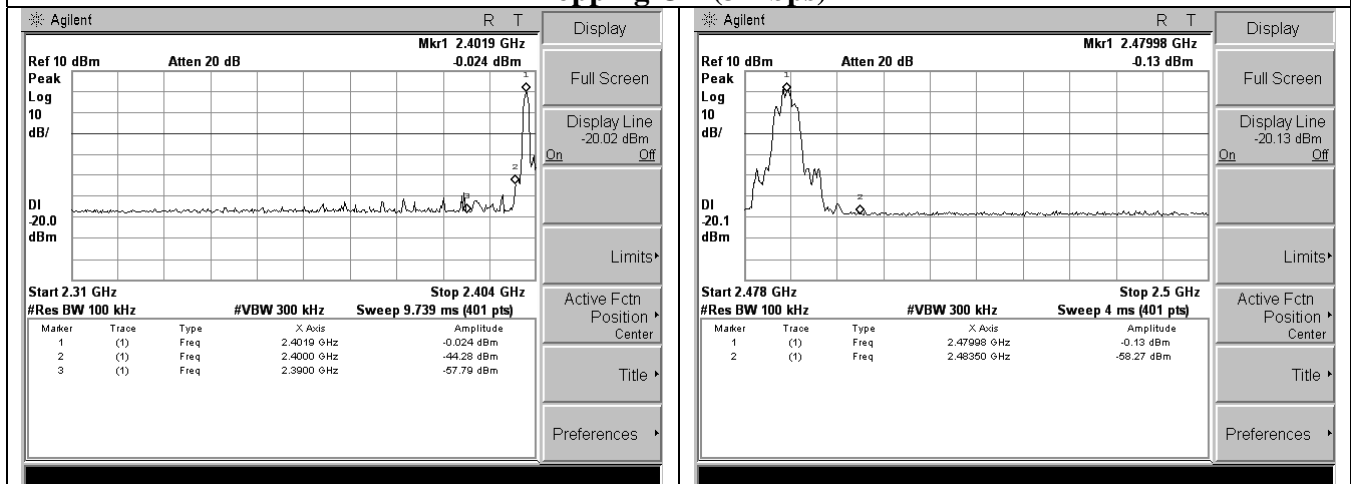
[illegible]opping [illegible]

Agilent R T

Mkr1 2.4019 GHz
Ref 10 dBm Atten 20 dB -0.024 dBm
Peak
Log
10
dB/

DI
-20.0
dBm

Start 2.31 GHz Stop 2.404 GHz
#Res BW 100 kHz #VBW 300 kHz Sweep 9.739 ms (401 pts)

| Marker | Trace | Type | X Axis | Amplitude |
|---|---|---|---|---|
| 1 | (1) | Freq | 2.4019 GHz | -0.024 dBm |
| 2 | (1) | Freq | 2.4000 GHz | -44.28 dBm |
| 3 | (1) | Freq | 2.3900 GHz | -57.79 dBm |

Display
Full Screen
Display Line -20.02 dBm On Off
Limits
Active Fctn Position Center
Title
Preferences

Agilent R T

Mkr1 2.47998 GHz
Ref 10 dBm Atten 20 dB -0.13 dBm
Peak
Log
10
dB/

DI
-20.1
dBm

Start 2.478 GHz Stop 2.5 GHz
#Res BW 100 kHz #VBW 300 kHz Sweep 4 ms (401 pts)

| Marker | Trace | Type | X Axis | Amplitude |
|---|---|---|---|---|
| 1 | (1) | Freq | 2.47998 GHz | -0.13 dBm |
| 2 | (1) | Freq | 2.48350 GHz | -58.27 dBm |

Display
Full Screen
Display Line -20.13 dBm On Off
Limits
Active Fctn Position Center
Title
Preferences